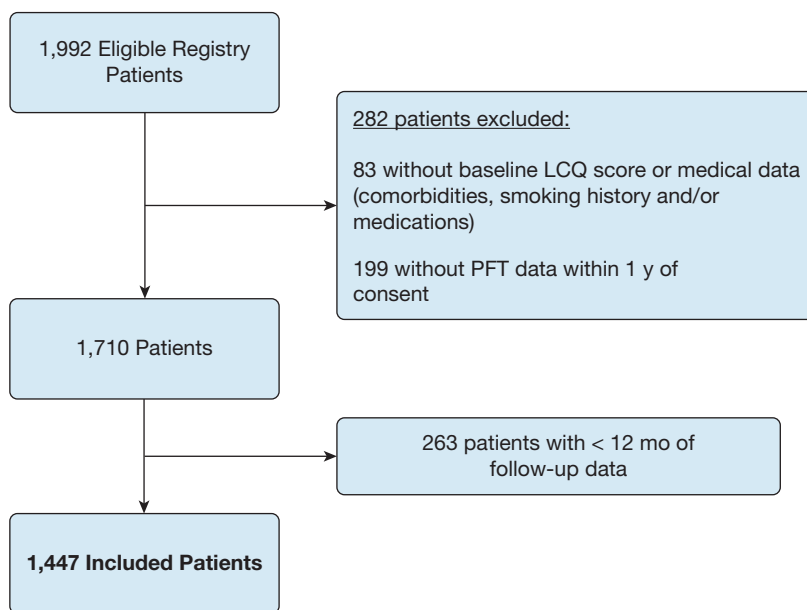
1,992 Eligible Registry Patients

282 patients excluded:

83 without baseline LCQ score or medical data (comorbidities, smoking history and/or medications)

199 without PFT data within 1 y of consent

1,710 Patients

263 patients with < 12 mo of follow-up data

1,447 Included Patients